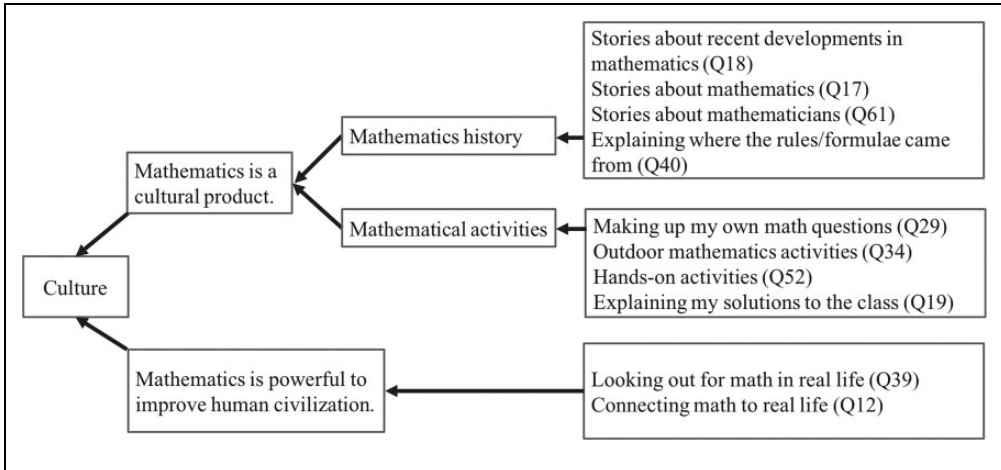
Stories about recent developments in mathematics (Q18)
Stories about mathematics (Q17)
Stories about mathematicians (Q61)
Explaining where the rules/formulae came from (Q40)

Mathematics history

Mathematics is a cultural product.

Mathematical activities

Making up my own math questions (Q29)
Outdoor mathematics activities (Q34)
Hands-on activities (Q52)
Explaining my solutions to the class (Q19)

Culture

Mathematics is powerful to improve human civilization.

Looking out for math in real life (Q39)
Connecting math to real life (Q12)